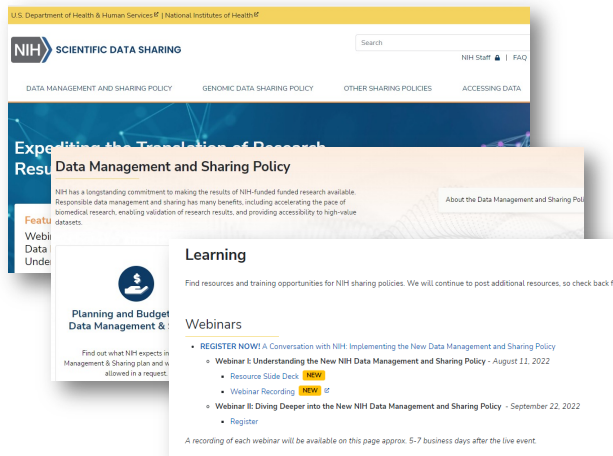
U.S. Department of Health & Human Services | National Institutes of Health

NIH SCIENTIFIC DATA SHARING

Search

NIH Staff | FAQ

DATA MANAGEMENT AND SHARING POLICY GENOMIC DATA SHARING POLICY OTHER SHARING POLICIES ACCESSING DATA

Expediting the Translation of Research Resu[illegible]

Featu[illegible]
Webi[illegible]
Data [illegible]
Unde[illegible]

Data Management and Sharing Policy

NIH has a longstanding commitment to making the results of NIH-funded funded research available. Responsible data management and sharing has many benefits, including accelerating the pace of biomedical research, enabling validation of research results, and providing accessibility to high-value datasets.

About the Data Management and Sharing Poli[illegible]

Planning and Budget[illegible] Data Management & S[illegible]

Find out what NIH expects in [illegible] Management & Sharing plan and w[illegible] allowed in a request.

Learning

Find resources and training opportunities for NIH sharing policies. We will continue to post additional resources, so check back f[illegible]

Webinars

• REGISTER NOW! A Conversation with NIH: Implementing the New Data Management and Sharing Policy
  ◦ Webinar I: Understanding the New NIH Data Management and Sharing Policy - August 11, 2022
    ▪ Resource Slide Deck NEW
    ▪ Webinar Recording NEW
  ◦ Webinar II: Diving Deeper into the New NIH Data Management and Sharing Policy - September 22, 2022
    ▪ Register

A recording of each webinar will be available on this page approx. 5-7 business days after the live event.